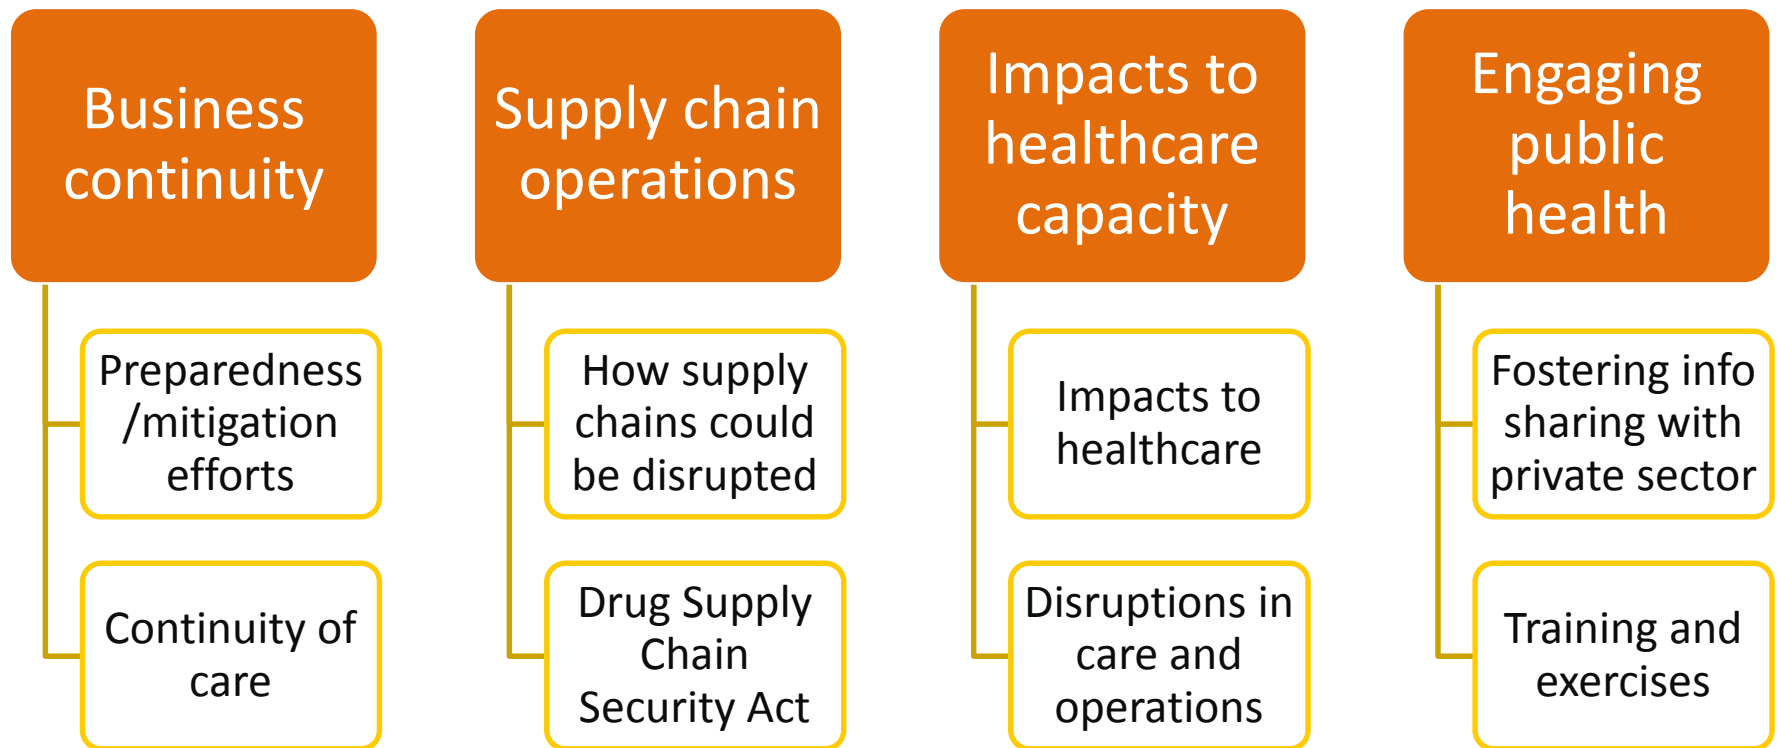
Business continuity

Preparedness /mitigation efforts

Continuity of care

Supply chain operations

How supply chains could be disrupted

Drug Supply Chain Security Act

Impacts to healthcare capacity

Impacts to healthcare

Disruptions in care and operations

Engaging public health

Fostering info sharing with private sector

Training and exercises